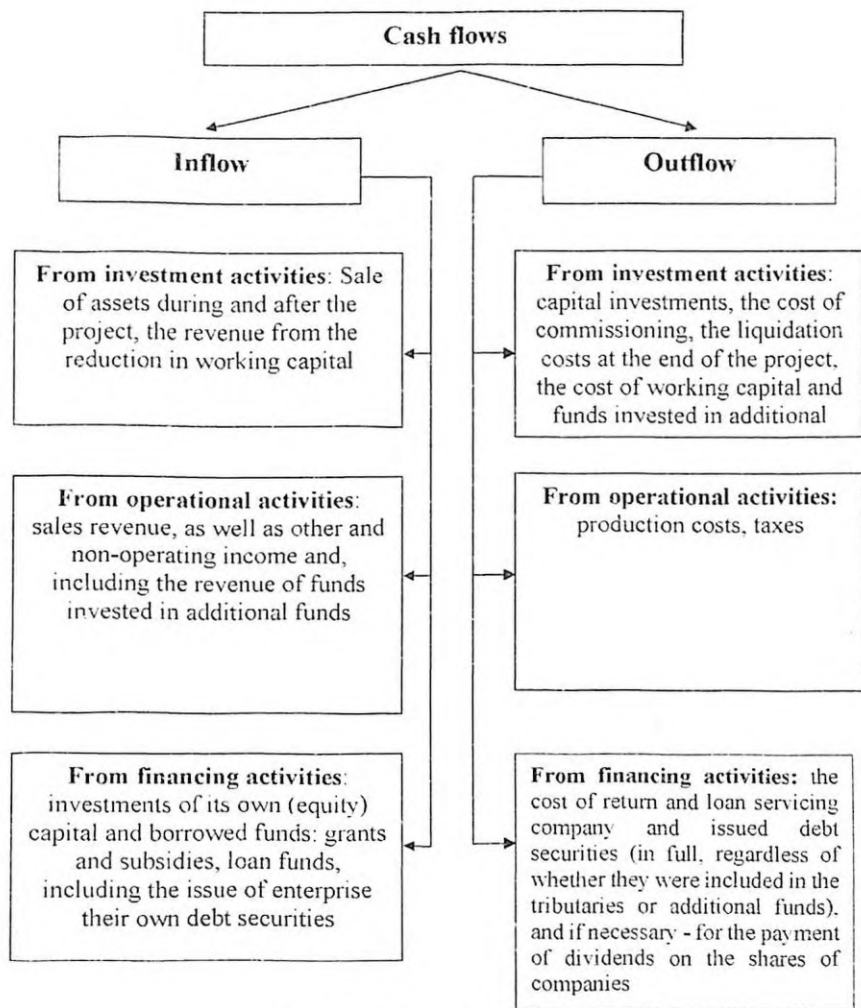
Cash flows

Inflow

Outflow

From investment activities: Sale of assets during and after the project, the revenue from the reduction in working capital

From investment activities: capital investments, the cost of commissioning, the liquidation costs at the end of the project, the cost of working capital and funds invested in additional

From operational activities: sales revenue, as well as other and non-operating income and, including the revenue of funds invested in additional funds

From operational activities: production costs, taxes

From financing activities: investments of its own (equity) capital and borrowed funds: grants and subsidies, loan funds, including the issue of enterprise their own debt securities

From financing activities: the cost of return and loan servicing company and issued debt securities (in full, regardless of whether they were included in the tributaries or additional funds), and if necessary - for the payment of dividends on the shares of companies